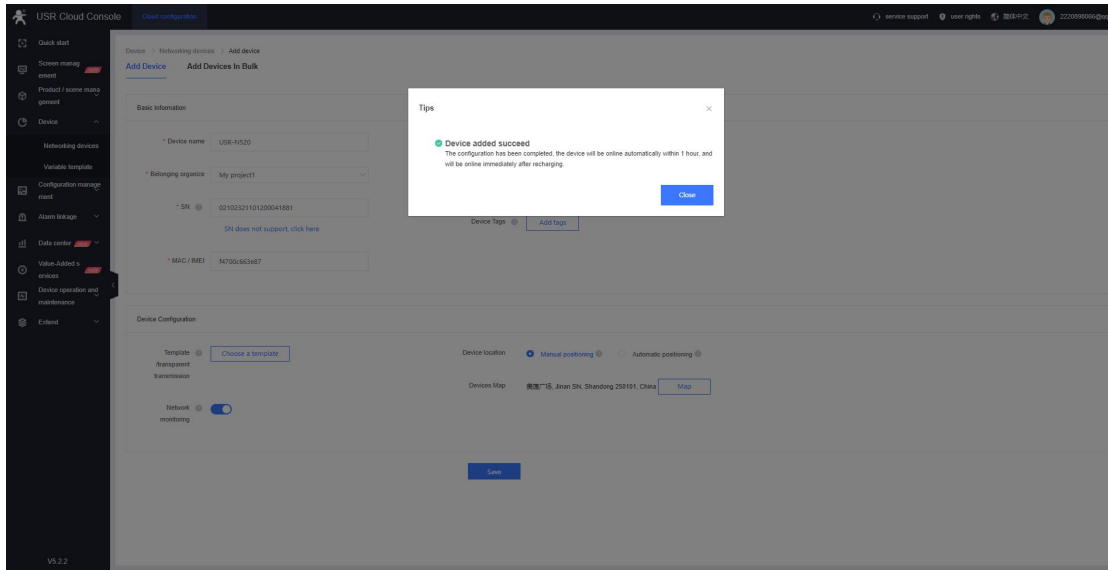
USR Cloud Console Cloud configuration

service support user rights 简体中文 2220898066@

Quick start
Screen management
Product / scene management
Device
Networking devices
Variable template
Configuration management
Alarm linkage
Data center
Value-Added services
Device operation and maintenance
Extend

V5.2.2

Device > Networking devices > Add device

Add Device Add Devices In Bulk

Basic Information

* Device name USR-N520

* Belonging organize My project1

* SN 02102321101200041881

SN does not support, click here

* MAC / IMEI f4700c663e87

Device Tags Add tags

Tips

Device added succeed

The configuration has been completed, the device will be online automatically within 1 hour, and will be online immediately after recharging.

Close

Device Configuration

Template /transparent transmission Choose a template

Network monitoring

Device location Manual positioning Automatic positioning

Devices Map 奥体广场, Jinan Sh, Shandong 250101, China Map

Save